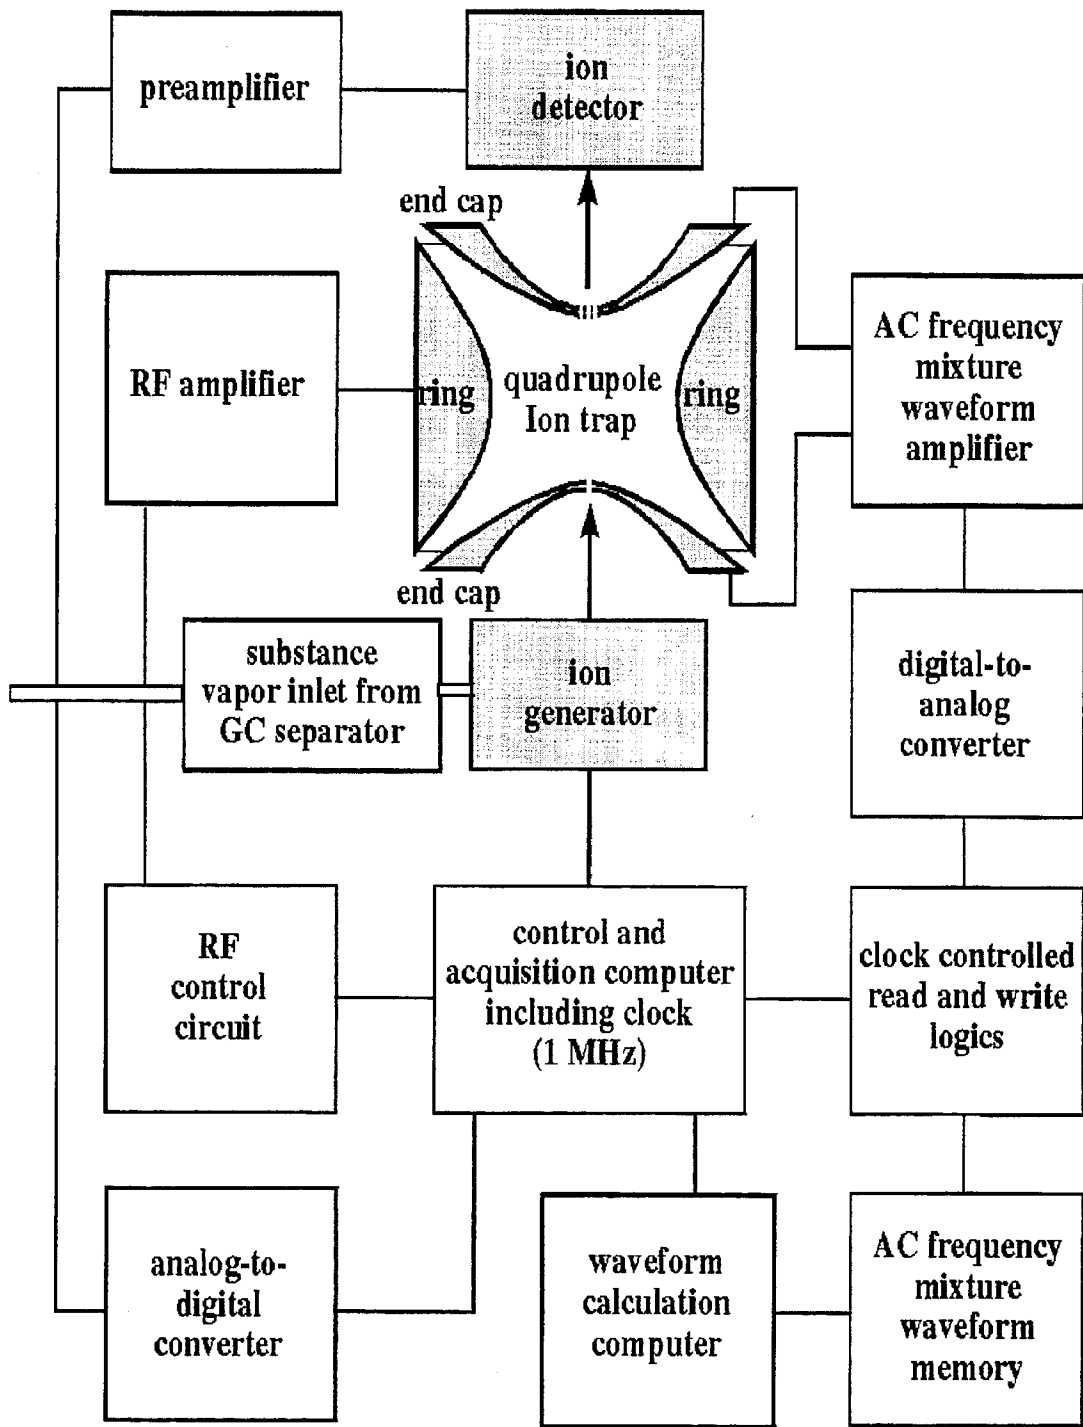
preamplifier

ion detector

end cap

RF amplifier

ring

quadrupole Ion trap

ring

AC frequency mixture waveform amplifier

end cap

substance vapor inlet from GC separator

ion generator

digital-to-analog converter

RF control circuit

control and acquisition computer including clock (1 MHz)

clock controlled read and write logics

analog-to-digital converter

waveform calculation computer

AC frequency mixture waveform memory